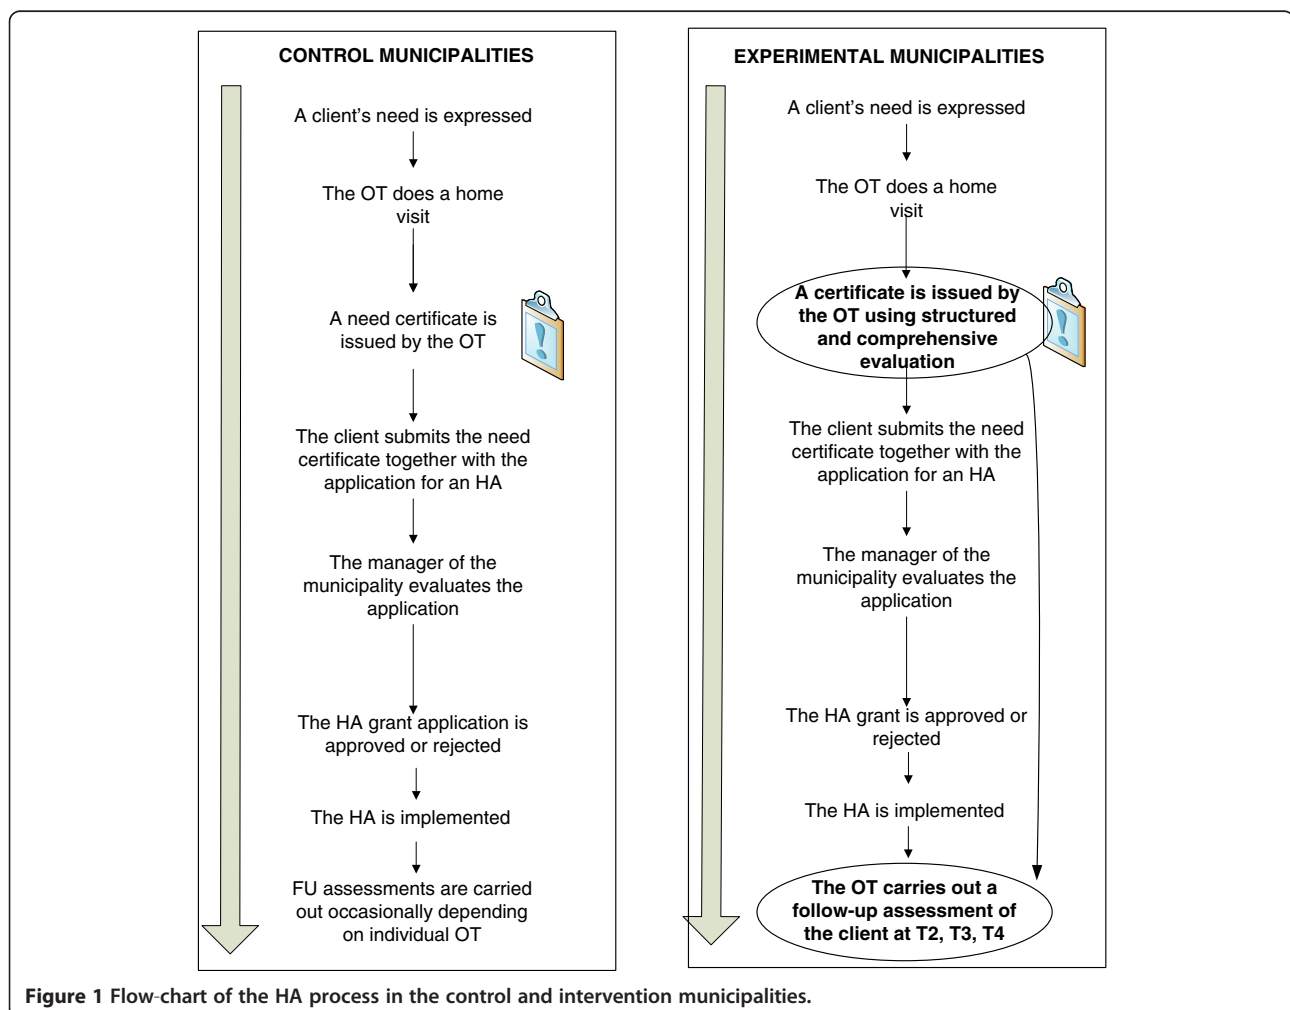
CONTROL MUNICIPALITIES

A client's need is expressed

The OT does a home visit

A need certificate is issued by the OT

The client submits the need certificate together with the application for an HA

The manager of the municipality evaluates the application

The HA grant application is approved or rejected

The HA is implemented

FU assessments are carried out occasionally depending on individual OT

EXPERIMENTAL MUNICIPALITIES

A client's need is expressed

The OT does a home visit

**A certificate is issued by the OT using structured and comprehensive evaluation**

The client submits the need certificate together with the application for an HA

The manager of the municipality evaluates the application

The HA grant is approved or rejected

The HA is implemented

**The OT carries out a follow-up assessment of the client at T2, T3, T4**

**Figure 1 Flow-chart of the HA process in the control and intervention municipalities.**